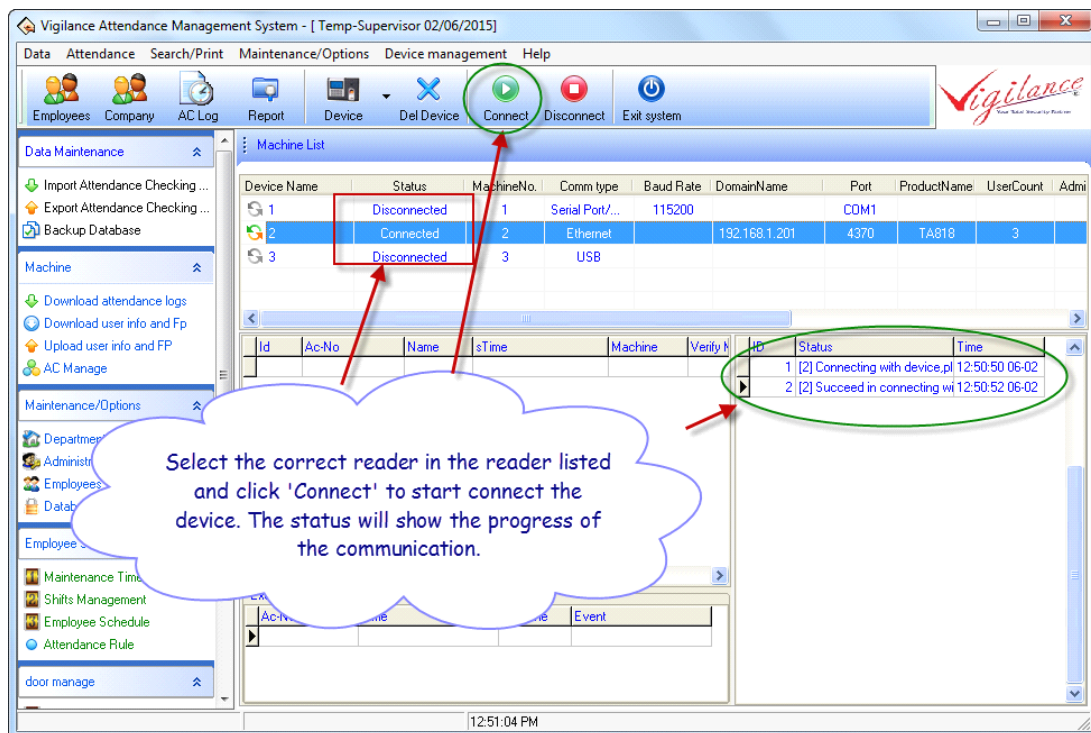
Vigilance Attendance Management System - [ Temp-Supervisor 02/06/2015]

Data Attendance Search/Print Maintenance/Options Device management Help

Employees Company AC Log Report Device Del Device Connect Disconnect Exit system

Vigilance

Data Maintenance
Import Attendance Checking ...
Export Attendance Checking ...
Backup Database

Machine
Download attendance logs
Download user info and Fp
Upload user info and FP
AC Manage

Maintenance/Options
Departmen
Administr
Employees
Datab

Employee S

Maintenance Time
Shifts Management
Employee Schedule
Attendance Rule

door manage

Machine List

| Device Name | Status | MachineNo. | Comm type | Baud Rate | DomainName | Port | ProductName | UserCount | Admi |
|---|---|---|---|---|---|---|---|---|---|
| 1 | Disconnected | 1 | Serial Port/... | 115200 | | COM1 | | | |
| 2 | Connected | 2 | Ethernet | | 192.168.1.201 | 4370 | TA818 | 3 | |
| 3 | Disconnected | 3 | USB | | | | | | |

| Id | Ac-No | Name | sTime | Machine | Verify M |
|---|---|---|---|---|---|

| ID | Status | Time |
|---|---|---|
| 1 | [2] Connecting with device,pl | 12:50:50 06-02 |
| 2 | [2] Succeed in connecting wi | 12:50:52 06-02 |

| Ac-No | ame | me | Event |
|---|---|---|---|

Select the correct reader in the reader listed and click 'Connect' to start connect the device. The status will show the progress of the communication.

12:51:04 PM